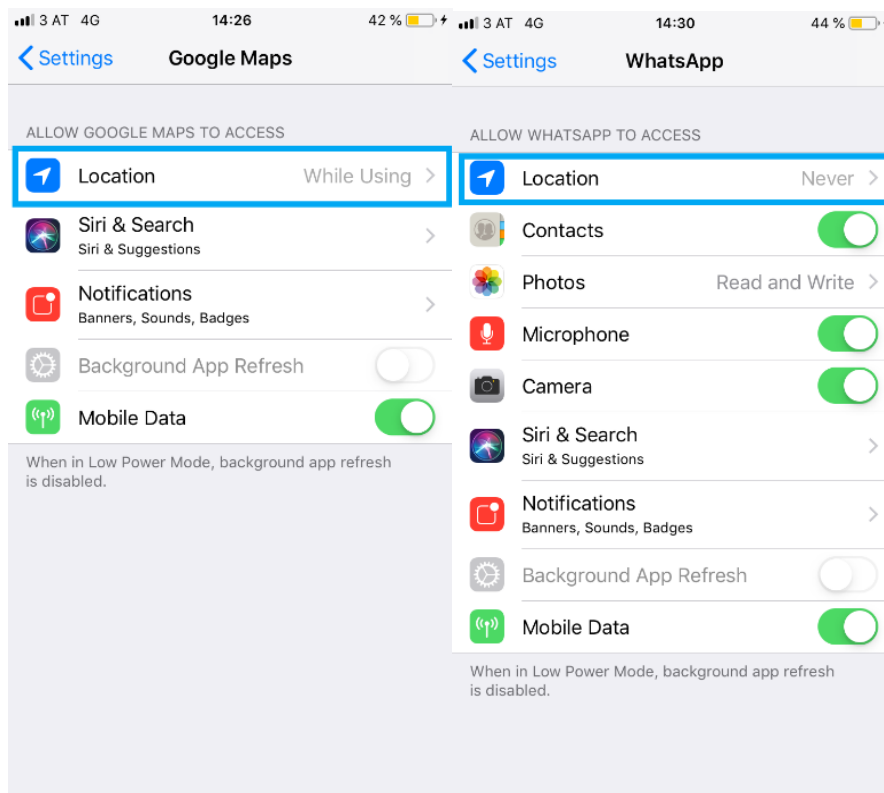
3 AT 4G 14:26 42 %

Settings Google Maps

ALLOW GOOGLE MAPS TO ACCESS

Location While Using

Siri & Search
Siri & Suggestions

Notifications
Banners, Sounds, Badges

Background App Refresh

Mobile Data

When in Low Power Mode, background app refresh is disabled.

3 AT 4G 14:30 44 %

Settings WhatsApp

ALLOW WHATSAPP TO ACCESS

Location Never

Contacts

Photos Read and Write

Microphone

Camera

Siri & Search
Siri & Suggestions

Notifications
Banners, Sounds, Badges

Background App Refresh

Mobile Data

When in Low Power Mode, background app refresh is disabled.